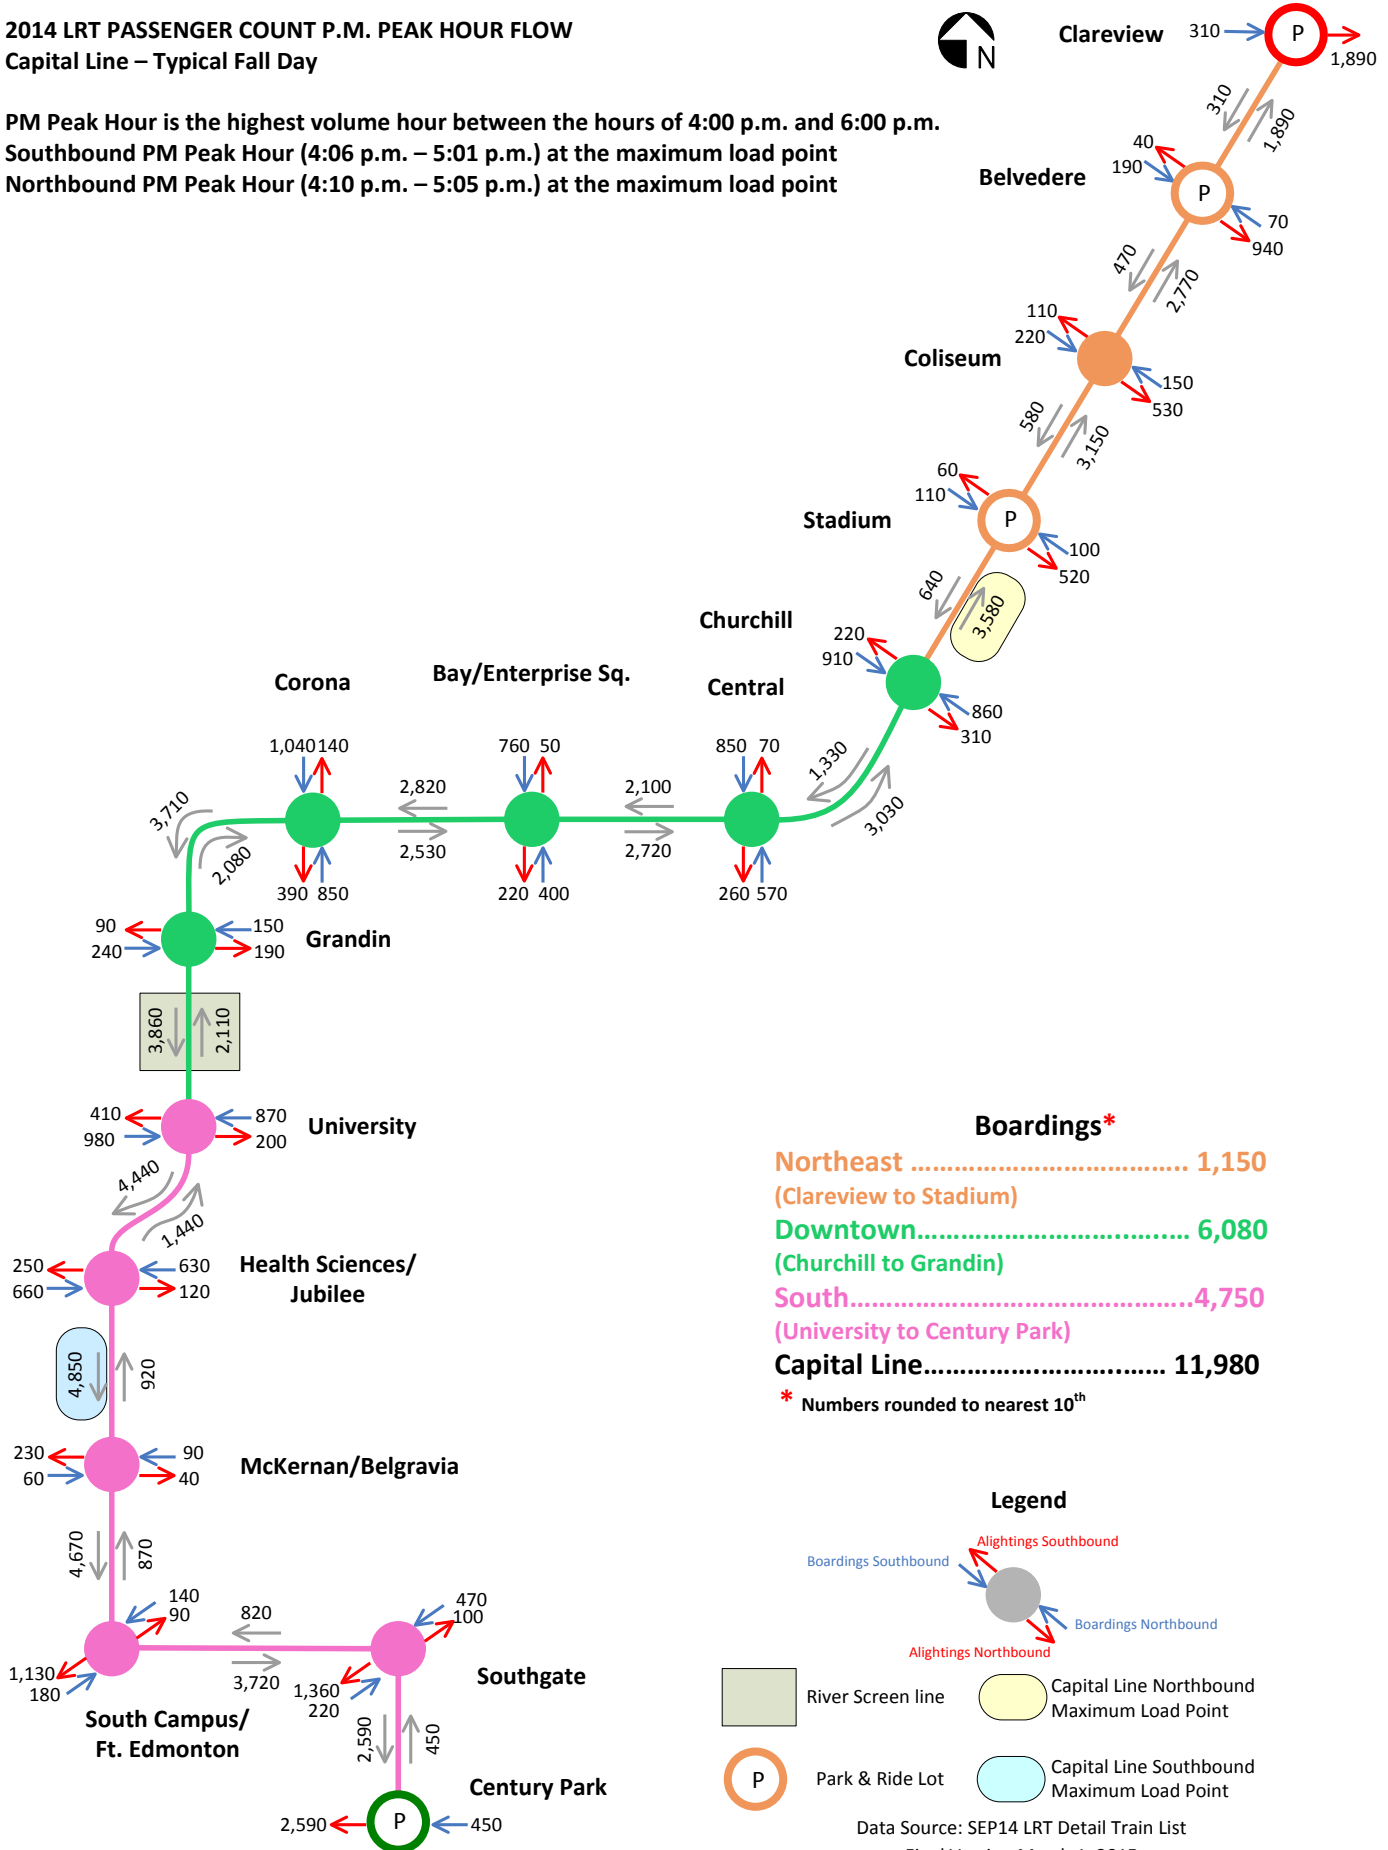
2014 LRT PASSENGER COUNT P.M. PEAK HOUR FLOW
Capital Line – Typical Fall Day

PM Peak Hour is the highest volume hour between the hours of 4:00 p.m. and 6:00 p.m.
Southbound PM Peak Hour (4:06 p.m. – 5:01 p.m.) at the maximum load point
Northbound PM Peak Hour (4:10 p.m. – 5:05 p.m.) at the maximum load point

N

Clareview 310 P 1,890
310 1,890
Belvedere 40 190 P 70 940
470 2,770
Coliseum 110 220 150 530
580 3,150
Stadium 60 110 P 100 520
640 3,580
Churchill 220 910 860 310
Central
Bay/Enterprise Sq.
Corona
1,330 3,030
850 70 260 570
2,100 2,720
760 50 220 400
2,820 2,530
1,040 140 390 850
3,710 2,080
Grandin 90 240 150 190
3,860 2,110
University 410 980 870 200
4,440 1,440
Health Sciences/ Jubilee 250 660 630 120
4,850 920
McKernan/Belgravia 230 60 90 40
4,670 870
South Campus/ Ft. Edmonton 1,130 180 140 90
820 3,720
Southgate 470 100 1,360 220
2,590 450
Century Park 2,590 P 450

Boardings*
Northeast .................................... 1,150
(Clareview to Stadium)
Downtown.................................... 6,080
(Churchill to Grandin)
South.........................................4,750
(University to Century Park)
Capital Line.............................. 11,980
* Numbers rounded to nearest 10th

Legend
Alightings Southbound
Boardings Southbound
Boardings Northbound
Alightings Northbound
River Screen line
Capital Line Northbound Maximum Load Point
P Park & Ride Lot
Capital Line Southbound Maximum Load Point
Data Source: SEP14 LRT Detail Train List
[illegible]